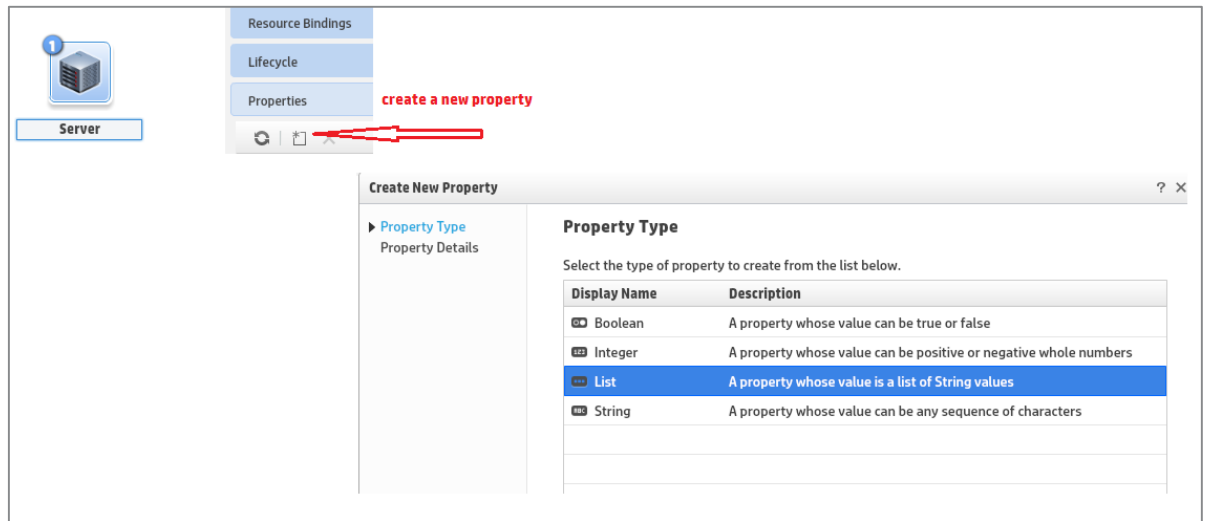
1

Server

Resource Bindings

Lifecycle

Properties

create a new property

Create New Property

? ×

▶ Property Type
Property Details

Property Type

Select the type of property to create from the list below.

| Display Name | Description |
|---|---|
| Boolean | A property whose value can be true or false |
| Integer | A property whose value can be positive or negative whole numbers |
| List | A property whose value is a list of String values |
| String | A property whose value can be any sequence of characters |